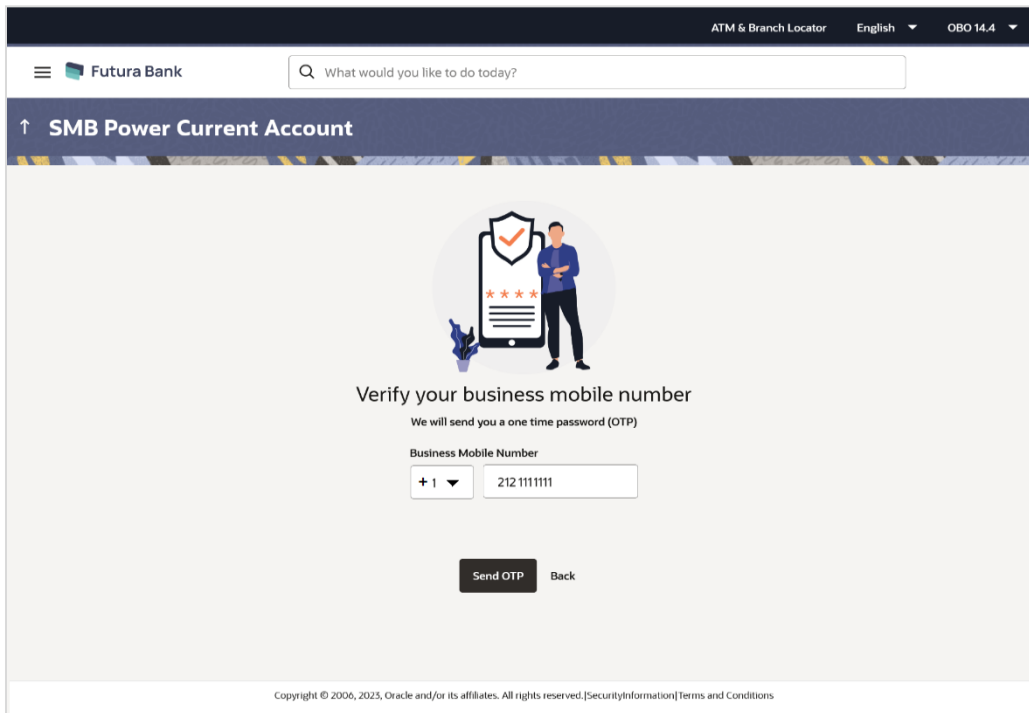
ATM & Branch Locator English OBO 14.4

Futura Bank

What would you like to do today?

SMB Power Current Account

Verify your business mobile number

We will send you a one time password (OTP)

Business Mobile Number

+1

212 1111111

Send OTP Back

Copyright © 2006, 2023, Oracle and/or its affiliates. All rights reserved.|SecurityInformation|Terms and Conditions